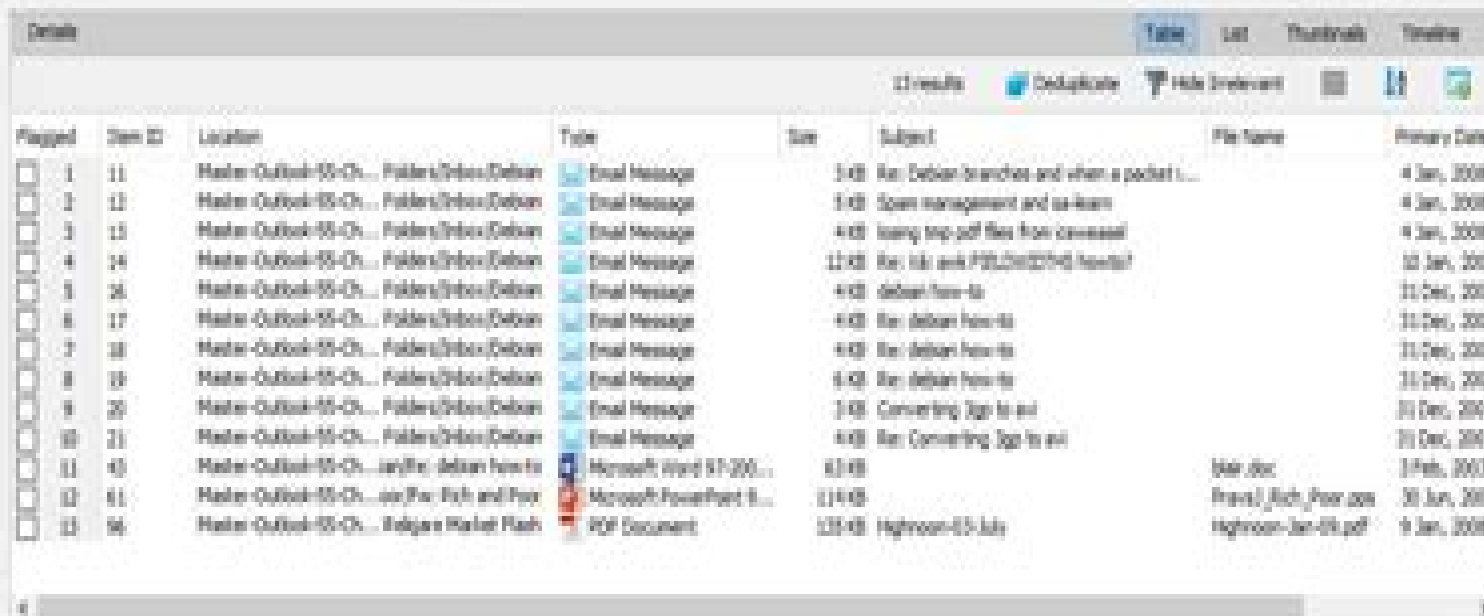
Details

Table List Thumbnails Timeline

13 results Deduplicate Hide Irrelevant

| Flagged | Item ID | Location | Type | Size | Subject | File Name | Primary Date |
|---|---|---|---|---|---|---|---|
| 1 | 11 | Master-Outlook-55-Ch... Folders/Inbox/Debian | Email Message | 3 KB | Re: Debian branches and when a packet i... | | 4 Jan, 200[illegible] |
| 2 | 12 | Master-Outlook-55-Ch... Folders/Inbox/Debian | Email Message | 5 KB | Spam management and sa-learn | | 4 Jan, 200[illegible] |
| 3 | 13 | Master-Outlook-55-Ch... Folders/Inbox/Debian | Email Message | 4 KB | losing tmp pdf files from cavewad | | 4 Jan, 200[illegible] |
| 4 | 14 | Master-Outlook-55-Ch... Folders/Inbox/Debian | Email Message | 12 KB | Re: ldz awk FS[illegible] how to? | | 10 Jan, 20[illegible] |
| 5 | 16 | Master-Outlook-55-Ch... Folders/Inbox/Debian | Email Message | 4 KB | debian how-to | | 31 Dec, 20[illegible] |
| 6 | 17 | Master-Outlook-55-Ch... Folders/Inbox/Debian | Email Message | 4 KB | Re: debian how-to | | 31 Dec, 20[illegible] |
| 7 | 18 | Master-Outlook-55-Ch... Folders/Inbox/Debian | Email Message | 4 KB | Re: debian how-to | | 31 Dec, 20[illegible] |
| 8 | 19 | Master-Outlook-55-Ch... Folders/Inbox/Debian | Email Message | 6 KB | Re: debian how-to | | 31 Dec, 20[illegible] |
| 9 | 20 | Master-Outlook-55-Ch... Folders/Inbox/Debian | Email Message | 3 KB | Converting 3gp to avi | | 31 Dec, 20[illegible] |
| 10 | 21 | Master-Outlook-55-Ch... Folders/Inbox/Debian | Email Message | 4 KB | Re: Converting 3gp to avi | | 31 Dec, 20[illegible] |
| 11 | 43 | Master-Outlook-55-Ch... ian/Fw: debian how to | Microsoft Word 97-200... | 63 KB | | blair.doc | 3 Feb, 200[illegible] |
| 12 | 61 | Master-Outlook-55-Ch... ion/Fw: Rich and Poor | Microsoft PowerPoint 9... | 11 KB | | Pravd_Rich_Poor.pps | 30 Jun, 20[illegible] |
| 13 | 96 | Master-Outlook-55-Ch... Religare Market Flash | PDF Document | 120 KB | Highnoon-03-July | Highnoon-Jan-09.pdf | 9 Jan, 200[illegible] |